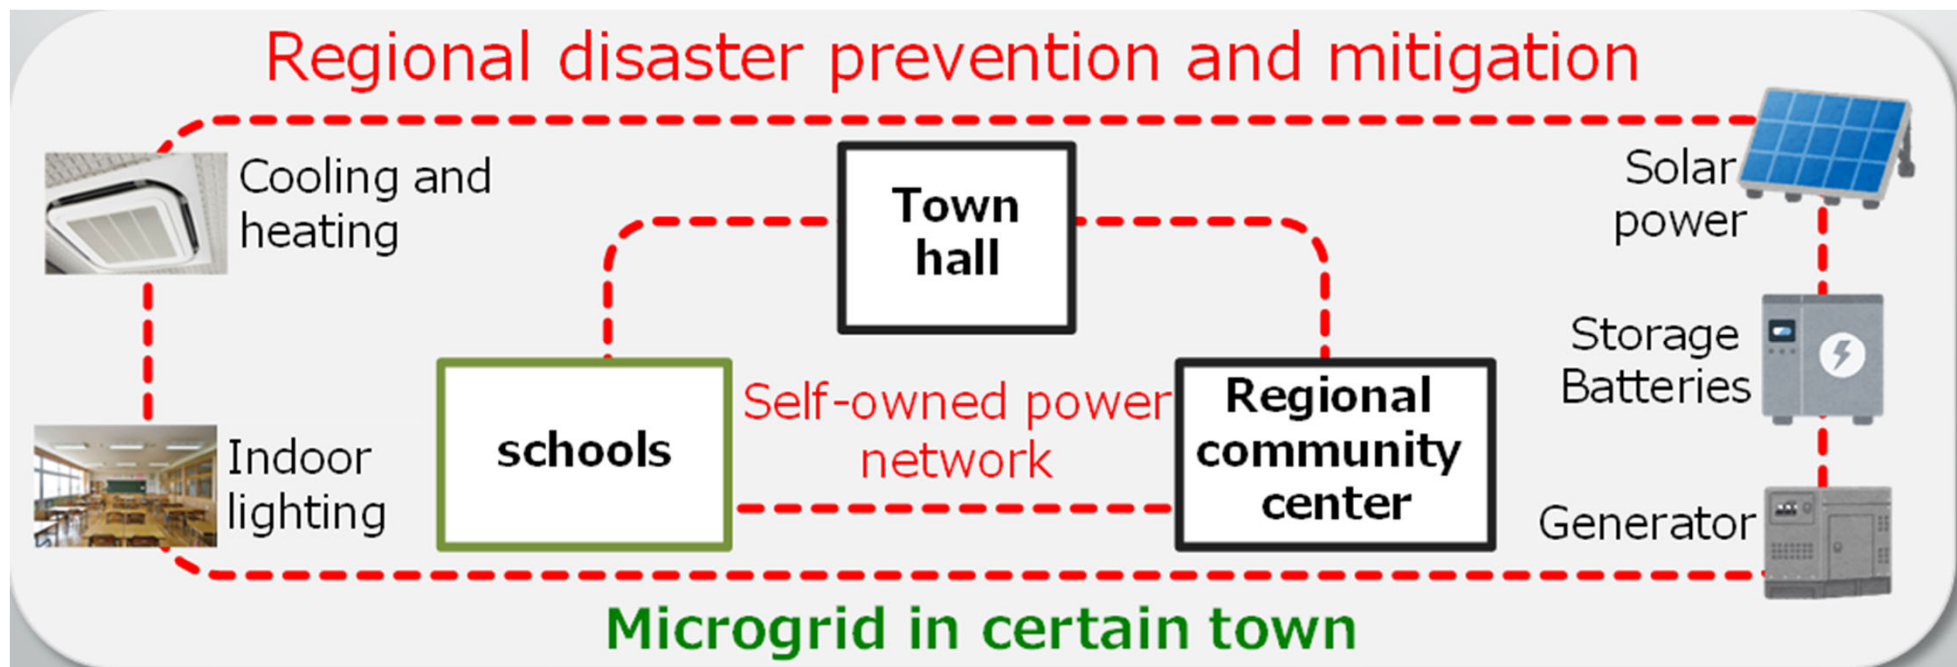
Regional disaster prevention and mitigation

Cooling and heating

Town hall

Solar power

Storage Batteries

schools

Self-owned power network

Regional community center

Indoor lighting

Generator

Microgrid in certain town